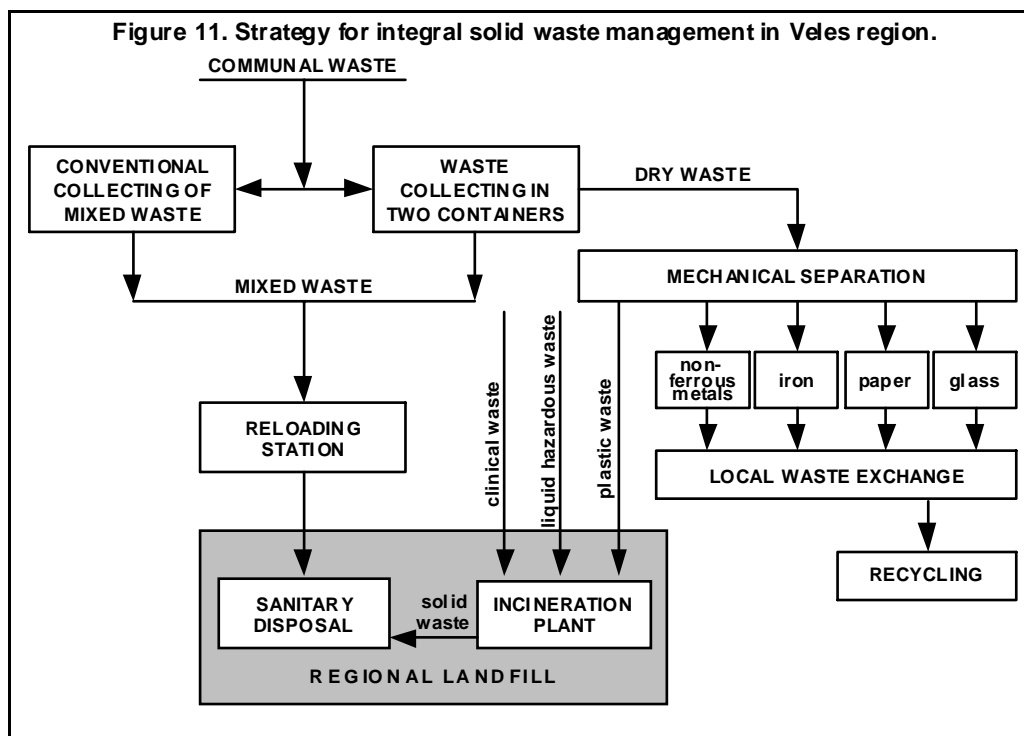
Figure 11. Strategy for integral solid waste management in Veles region.

COMMUNAL WASTE

CONVENTIONAL COLLECTING OF MIXED WASTE

WASTE COLLECTING IN TWO CONTAINERS

DRY WASTE

MIXED WASTE

MECHANICAL SEPARATION

clinical waste

liquid hazardous waste

plastic waste

non-ferrous metals

iron

paper

glass

RELOADING STATION

LOCAL WASTE EXCHANGE

RECYCLING

SANITARY DISPOSAL

solid waste

INCINERATION PLANT

REGIONAL LANDFILL